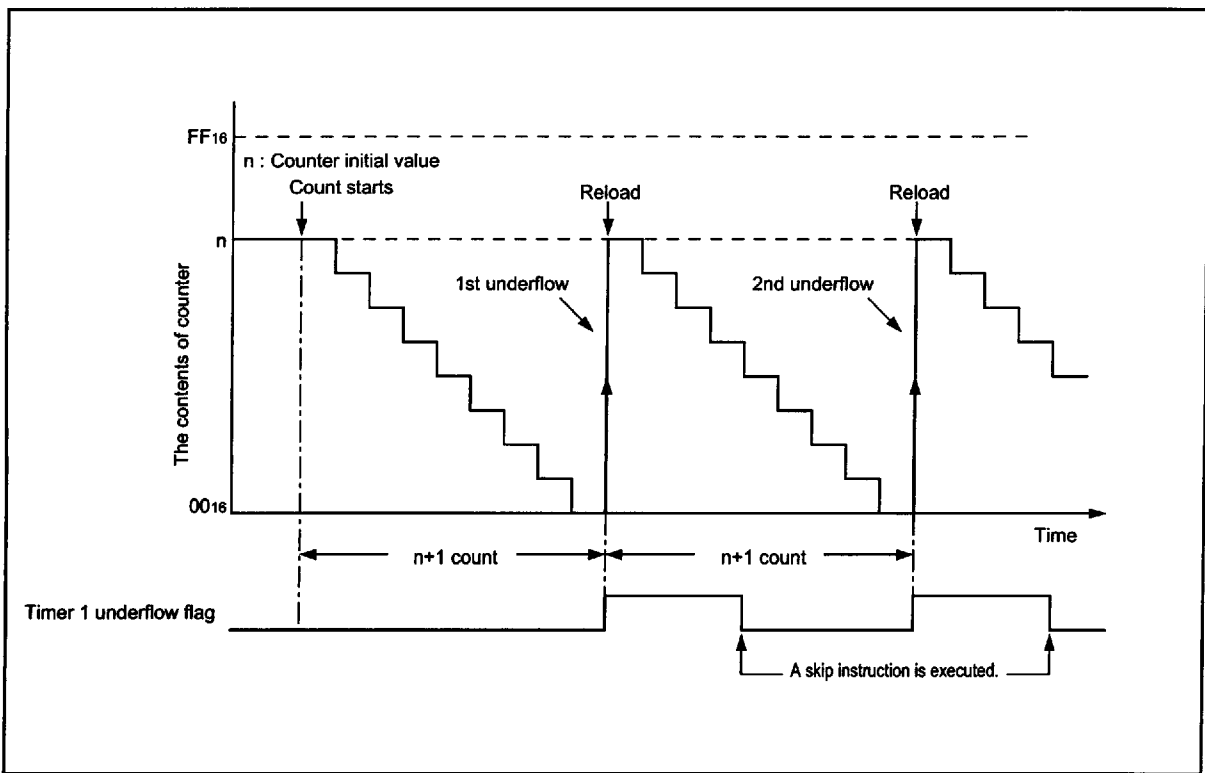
$FF_{16}$

n : Counter initial value

Count starts

Reload

Reload

n

1st underflow

2nd underflow

The contents of counter

$00_{16}$

Time

n+1 count

n+1 count

Timer 1 underflow flag

A skip instruction is executed.